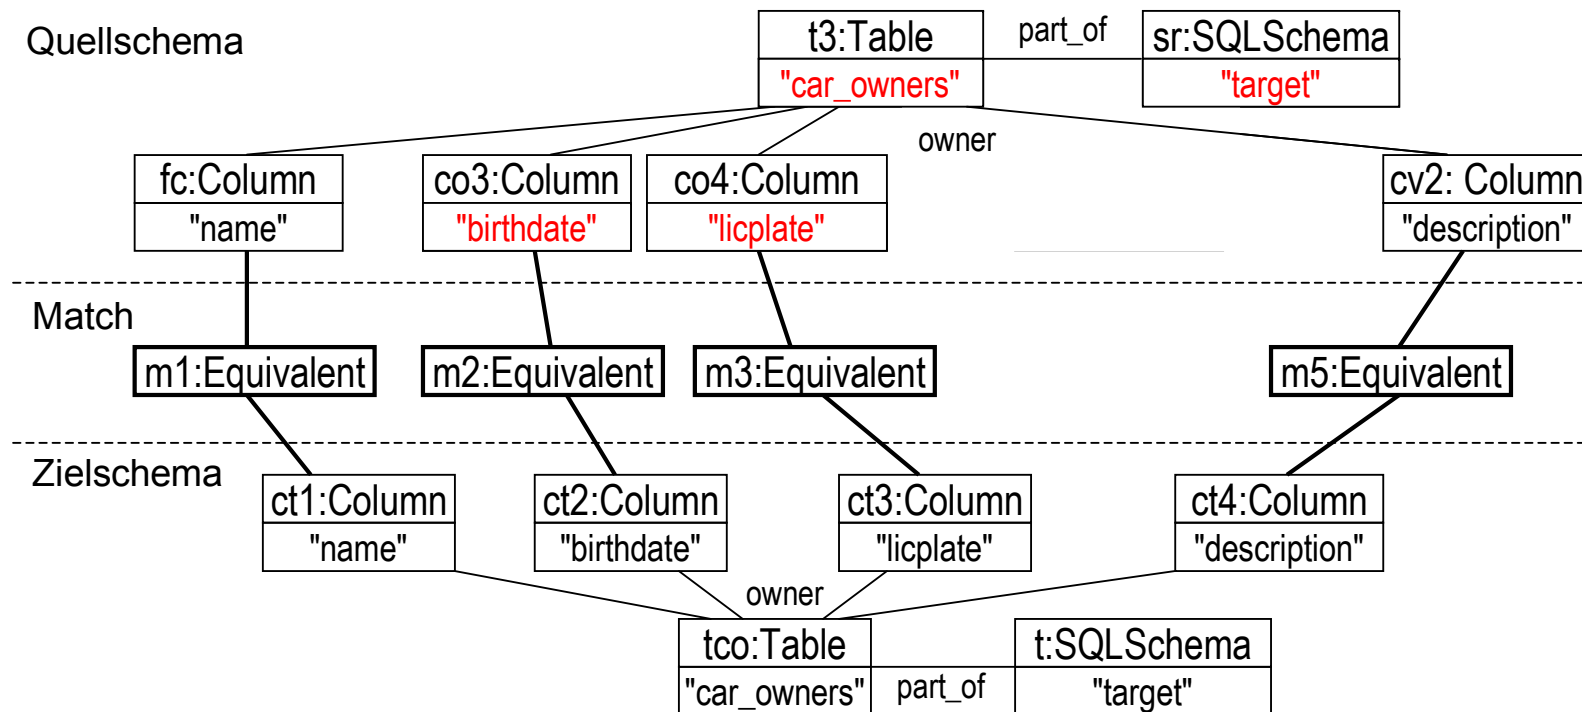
Quellschema

t3:Table
"car_owners"

part_of

sr:SQLSchema
"target"

owner

fc:Column
"name"

co3:Column
"birthdate"

co4:Column
"licplate"

cv2: Column
"description"

Match

m1:Equivalent

m2:Equivalent

m3:Equivalent

m5:Equivalent

Zielschema

ct1:Column
"name"

ct2:Column
"birthdate"

ct3:Column
"licplate"

ct4:Column
"description"

owner

tco:Table
"car_owners"

part_of

t:SQLSchema
"target"